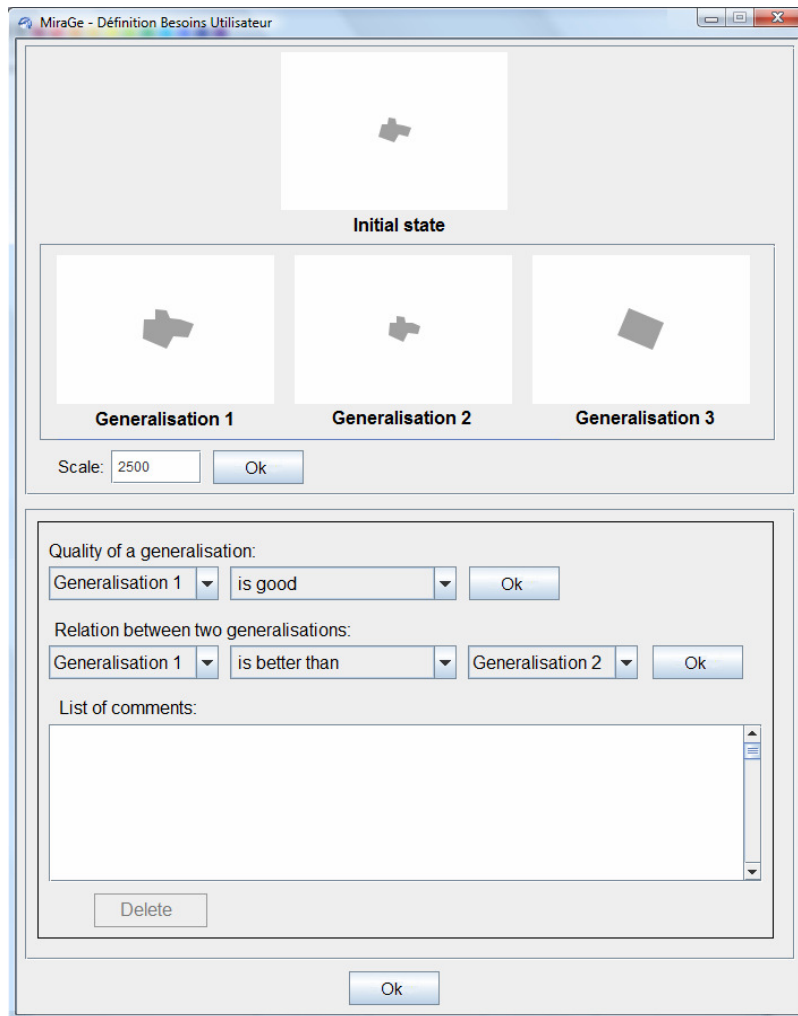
MiraGe - Définition Besoins Utilisateur

Initial state

Generalisation 1
Generalisation 2
Generalisation 3

Scale: 2500 Ok

Quality of a generalisation:
Generalisation 1 is good Ok

Relation between two generalisations:
Generalisation 1 is better than Generalisation 2 Ok

List of comments:

Delete

Ok